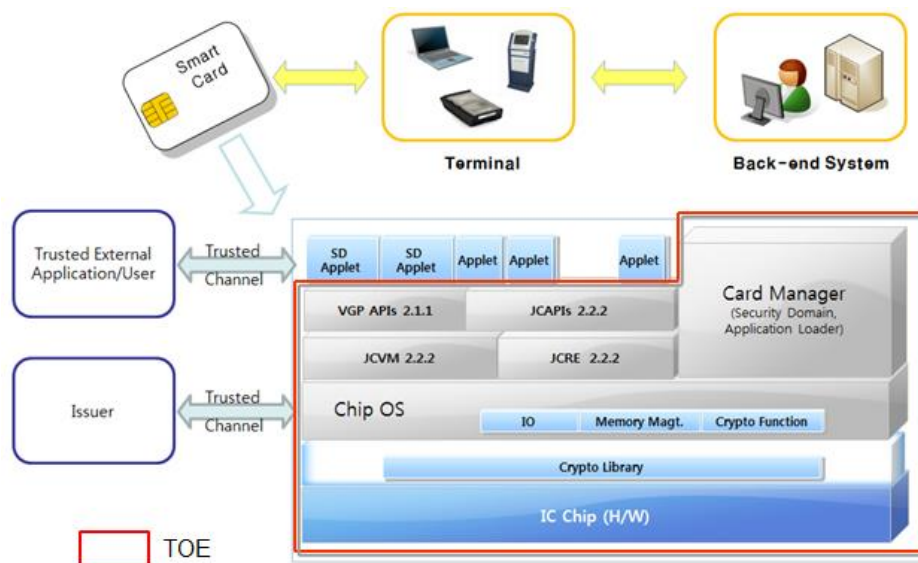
Smart Card

Terminal

Back-end System

Trusted External Application/User

Trusted Channel

Issuer

Trusted Channel

SD Applet

SD Applet

Applet

Applet

Applet

Card Manager
(Security Domain, Application Loader)

VGP APIs 2.1.1

JCAPIs 2.2.2

JCVM 2.2.2

JCRE 2.2.2

Chip OS

IO

Memory Magt.

Crypto Function

Crypto Library

IC Chip (H/W)

TOE